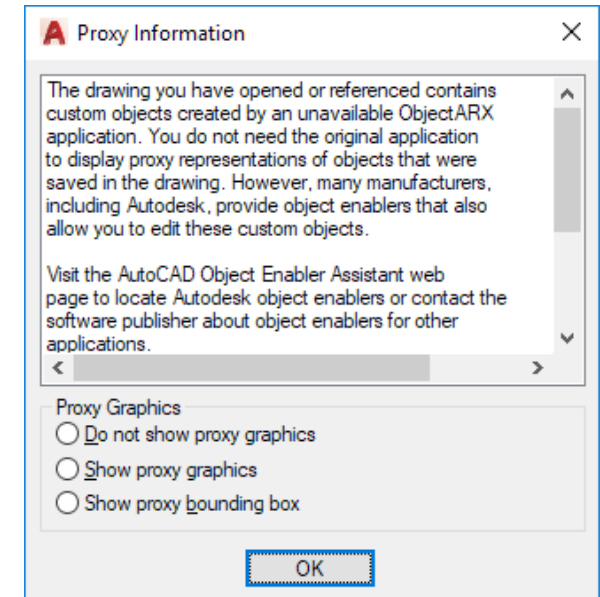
Proxy Information

The drawing you have opened or referenced contains custom objects created by an unavailable ObjectARX application. You do not need the original application to display proxy representations of objects that were saved in the drawing. However, many manufacturers, including Autodesk, provide object enablers that also allow you to edit these custom objects.

Visit the AutoCAD Object Enabler Assistant web page to locate Autodesk object enablers or contact the software publisher about object enablers for other applications.

Proxy Graphics
Do not show proxy graphics
Show proxy graphics
Show proxy bounding box

OK